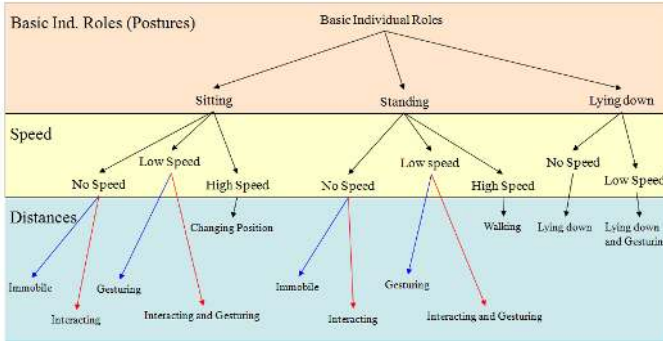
Basic Ind. Roles (Postures)

Basic Individual Roles

Sitting

Standing

Lying down

Speed

Low Speed

No Speed

High Speed

No Speed

Low speed

High Speed

No Speed

Low Speed

Distances

Changing Position

Walking

Lying down

Lying down and Gesturing

Immobile

Gesturing

Interacting

Interacting and Gesturing

Immobile

Gesturing

Interacting

Interacting and Gesturing